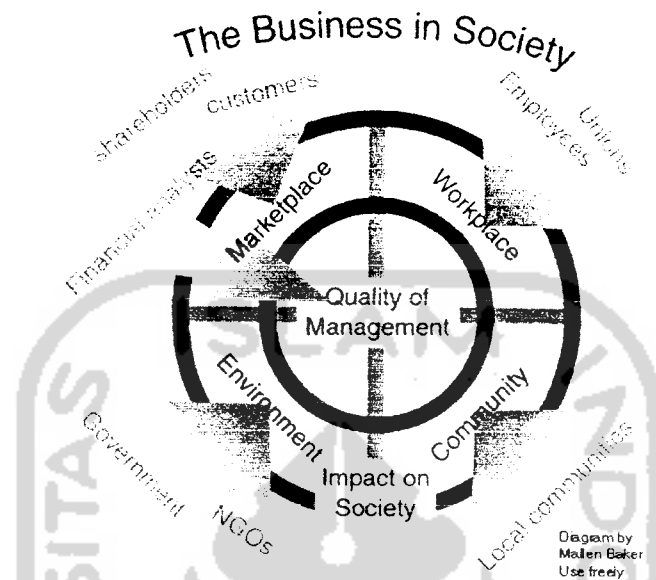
The Business in Society

shareholders customers

Employees Unions

Financial analysts

Marketplace

Workplace

Quality of Management

Environment

Community

Impact on Society

Government NGOs

Local communities

Diagram by Mallen Baker Use freely